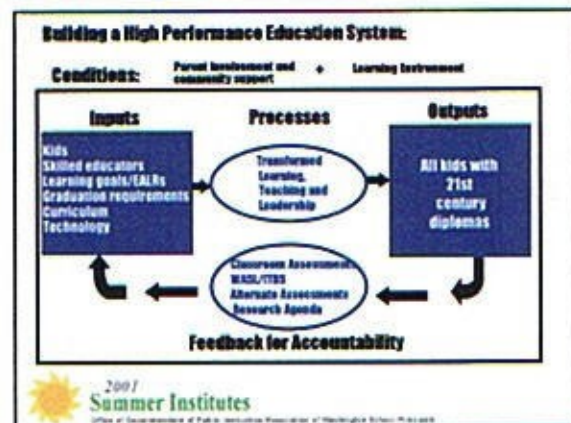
Building a High Performance Education System:

Conditions: Parent involvement and community support + Learning Environment

Inputs

Kids
Skilled educators
Learning goals/EALRs
Graduation requirements
Curriculum
Technology

Processes

Transformed Learning, Teaching and Leadership

Outputs

All kids with 21st century diplomas

Classroom Assessments
WASL/ITBS
Alternate Assessments
Research Agenda

Feedback for Accountability

2001
Summer Institutes
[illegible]